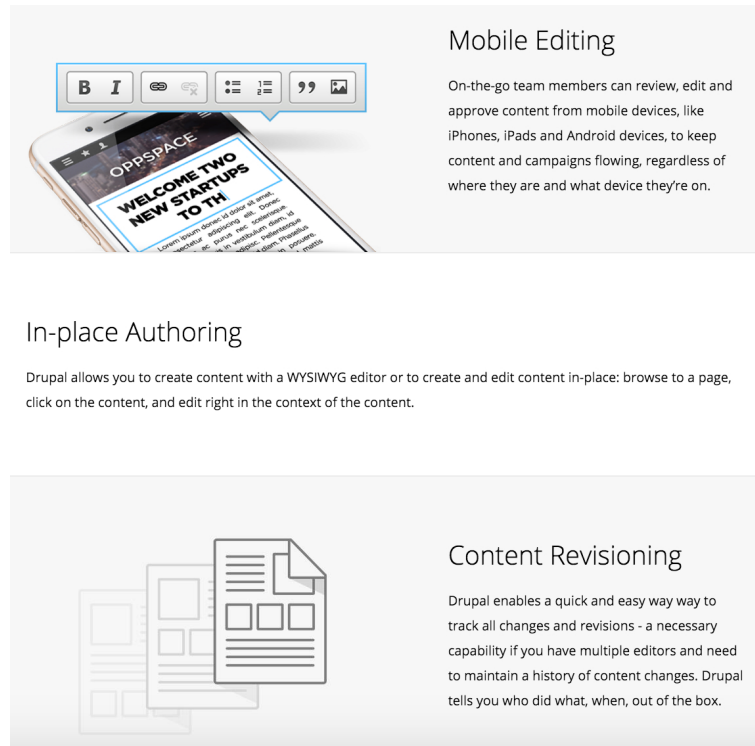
B I

OPPSPACE

WELCOME TWO NEW STARTUPS TO TH

Lorem ipsum donec id dolor sit amet, consectetur adipiscing elit. Donec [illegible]

Mobile Editing

On-the-go team members can review, edit and approve content from mobile devices, like iPhones, iPads and Android devices, to keep content and campaigns flowing, regardless of where they are and what device they're on.

In-place Authoring

Drupal allows you to create content with a WYSIWYG editor or to create and edit content in-place: browse to a page, click on the content, and edit right in the context of the content.

Content Revisioning

Drupal enables a quick and easy way way to track all changes and revisions - a necessary capability if you have multiple editors and need to maintain a history of content changes. Drupal tells you who did what, when, out of the box.